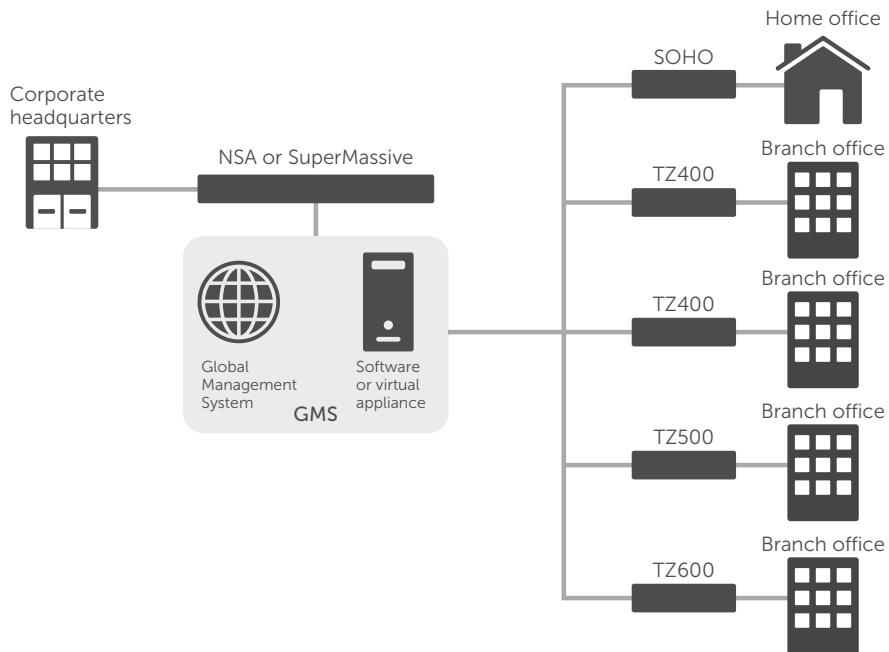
Corporate headquarters

NSA or SuperMassive

Global Management System

Software or virtual appliance

GMS

Home office

SOHO

Branch office

TZ400

Branch office

TZ400

Branch office

TZ500

Branch office

TZ600